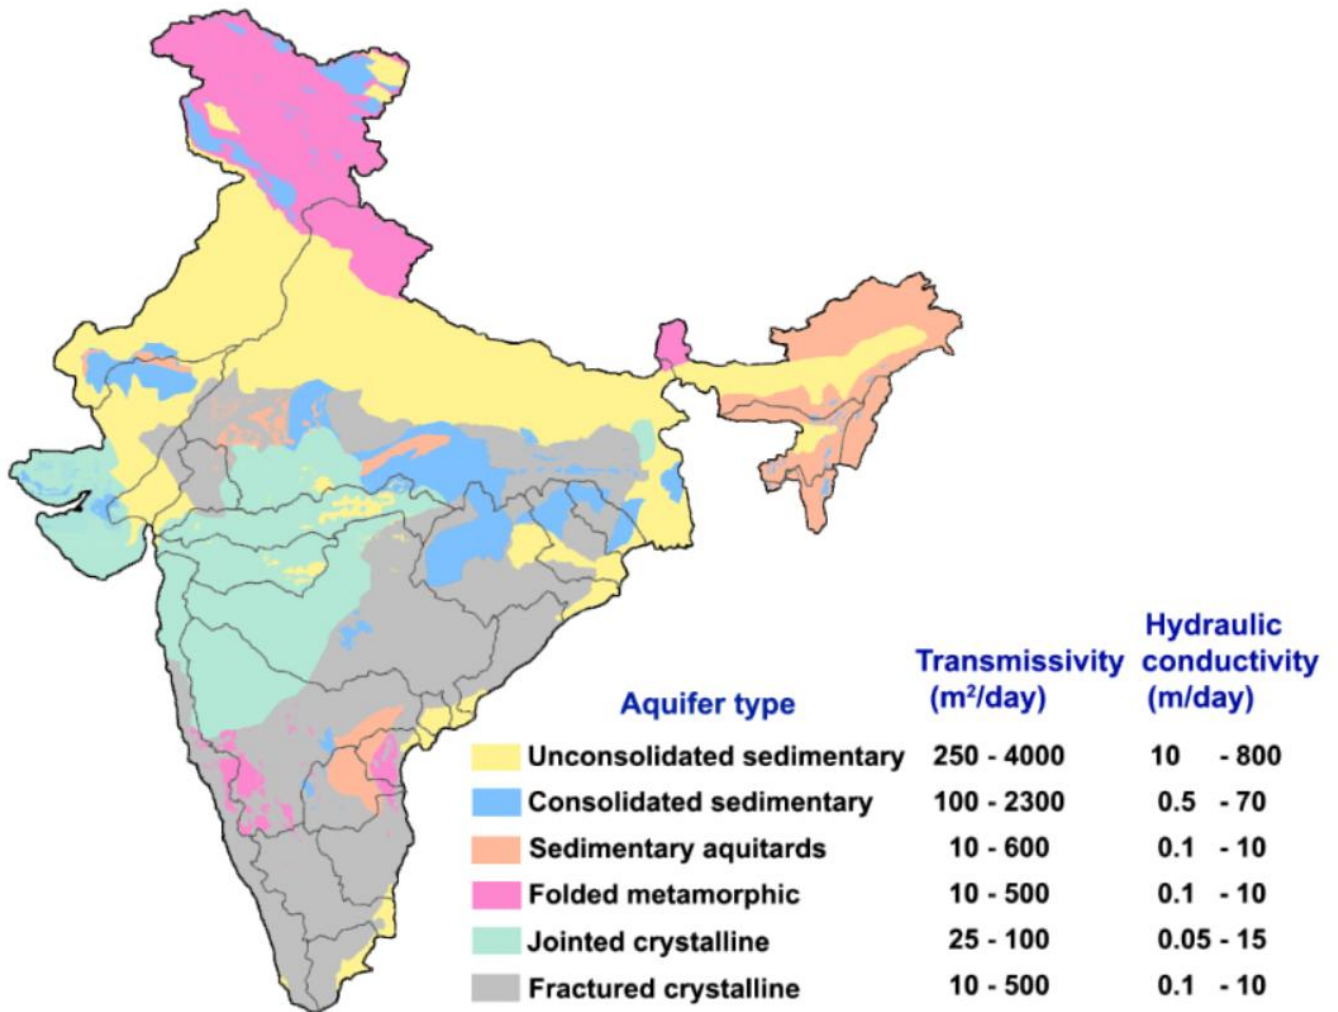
| Aquifer type | Transmissivity ($m^2$/day) | Hydraulic conductivity (m/day) |
|---|---|---|
| Unconsolidated sedimentary | 250 - 4000 | 10 - 800 |
| Consolidated sedimentary | 100 - 2300 | 0.5 - 70 |
| Sedimentary aquitards | 10 - 600 | 0.1 - 10 |
| Folded metamorphic | 10 - 500 | 0.1 - 10 |
| Jointed crystalline | 25 - 100 | 0.05 - 15 |
| Fractured crystalline | 10 - 500 | 0.1 - 10 |